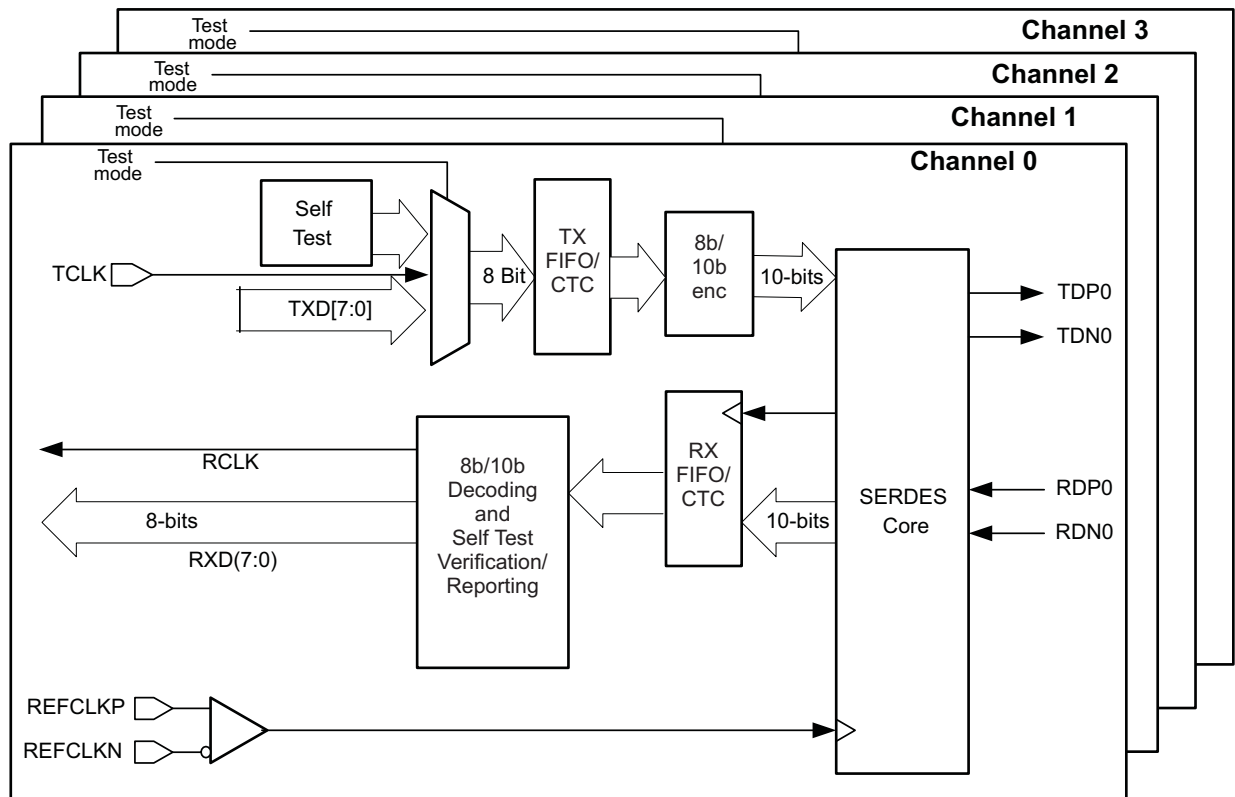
Test mode

Channel 3

Test mode

Channel 2

Test mode

Channel 1

Test mode

Channel 0

Self Test

TCLK

8 Bit

TXD[7:0]

TX FIFO/ CTC

8b/ 10b enc

10-bits

TDP0

TDN0

RCLK

8-bits

RXD(7:0)

8b/10b Decoding and Self Test Verification/ Reporting

RX FIFO/ CTC

10-bits

SERDES Core

RDP0

RDN0

REFCLKP

REFCLKN